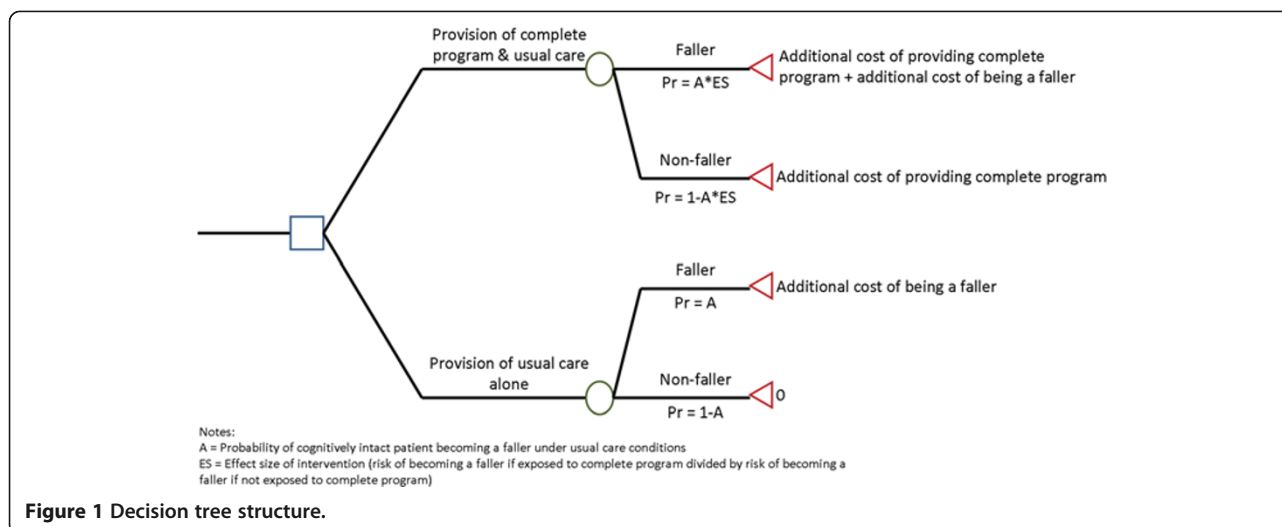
Provision of complete program & usual care

Faller

Pr = A*ES

Additional cost of providing complete program + additional cost of being a faller

Non-faller

Pr = 1-A*ES

Additional cost of providing complete program

Faller

Pr = A

Additional cost of being a faller

Provision of usual care alone

Non-faller

Pr = 1-A

0

Notes:
A = Probability of cognitively intact patient becoming a faller under usual care conditions
ES = Effect size of intervention (risk of becoming a faller if exposed to complete program divided by risk of becoming a faller if not exposed to complete program)

**Figure 1 Decision tree structure.**